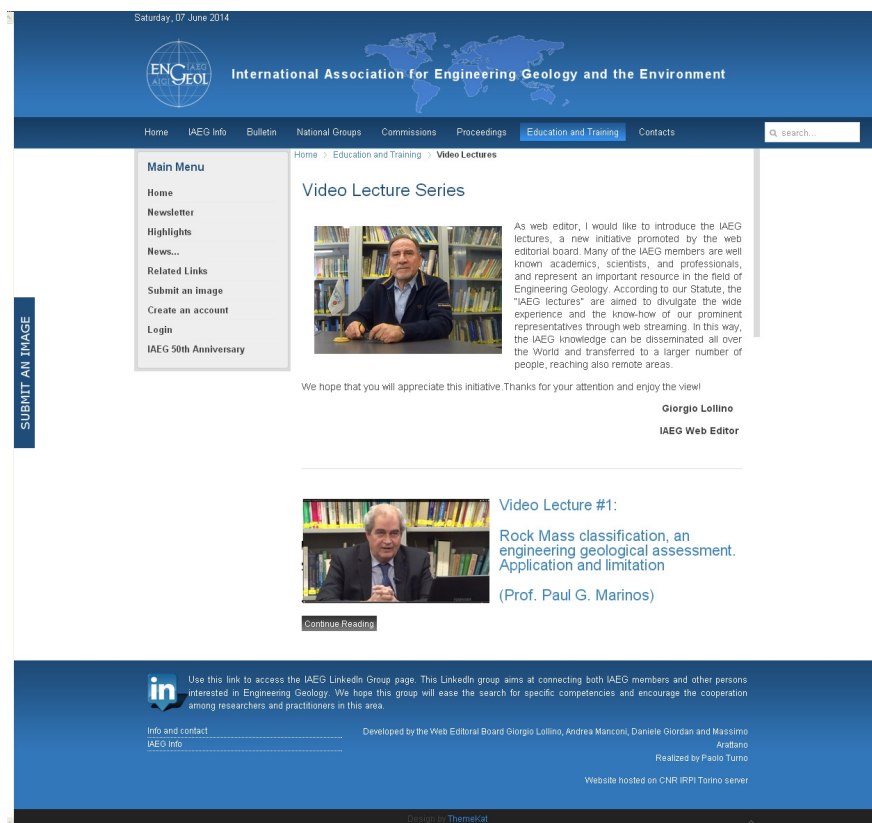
Saturday, 07 June 2014

ENGEOL IAEG AIGI

International Association for Engineering Geology and the Environment

Home IAEG Info Bulletin National Groups Commissions Proceedings Education and Training Contacts

search...

SUBMIT AN IMAGE

Main Menu

Home
Newsletter
Highlights
News...
Related Links
Submit an image
Create an account
Login
IAEG 50th Anniversary

Home > Education and Training > Video Lectures

Video Lecture Series

As web editor, I would like to introduce the IAEG lectures, a new initiative promoted by the web editorial board. Many of the IAEG members are well known academics, scientists, and professionals, and represent an important resource in the field of Engineering Geology. According to our Statute, the "IAEG lectures" are aimed to divulgate the wide experience and the know-how of our prominent representatives through web streaming. In this way, the IAEG knowledge can be disseminated all over the World and transferred to a larger number of people, reaching also remote areas.

We hope that you will appreciate this initiative.Thanks for your attention and enjoy the view!

Giorgio Lollino

IAEG Web Editor

Video Lecture #1:

Rock Mass classification, an engineering geological assessment. Application and limitation

(Prof. Paul G. Marinos)

Continue Reading

in

Use this link to access the IAEG LinkedIn Group page. This LinkedIn group aims at connecting both IAEG members and other persons interested in Engineering Geology. We hope this group will ease the search for specific competencies and encourage the cooperation among researchers and practitioners in this area.

Info and contact
IAEG Info

Developed by the Web Editoral Board Giorgio Lollino, Andrea Manconi, Daniele Giordan and Massimo Arattano

Realized by Paolo Turno

Website hosted on CNR IRPI Torino server

Design by ThemeKat